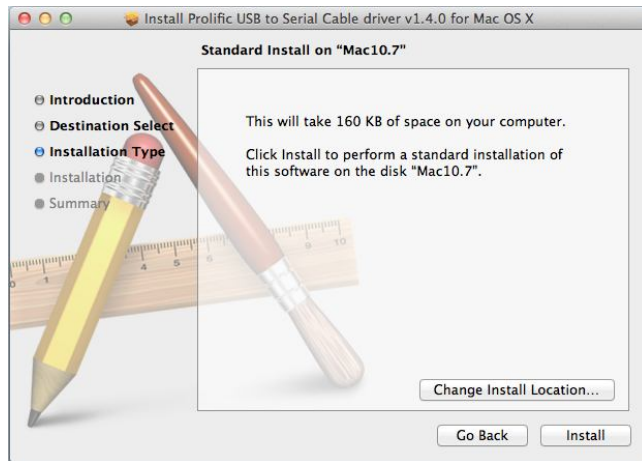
Install Prolific USB to Serial Cable driver v1.4.0 for Mac OS X

Standard Install on "Mac10.7"

Introduction
Destination Select
Installation Type
Installation
Summary

This will take 160 KB of space on your computer.

Click Install to perform a standard installation of this software on the disk "Mac10.7".

Change Install Location...

Go Back

Install